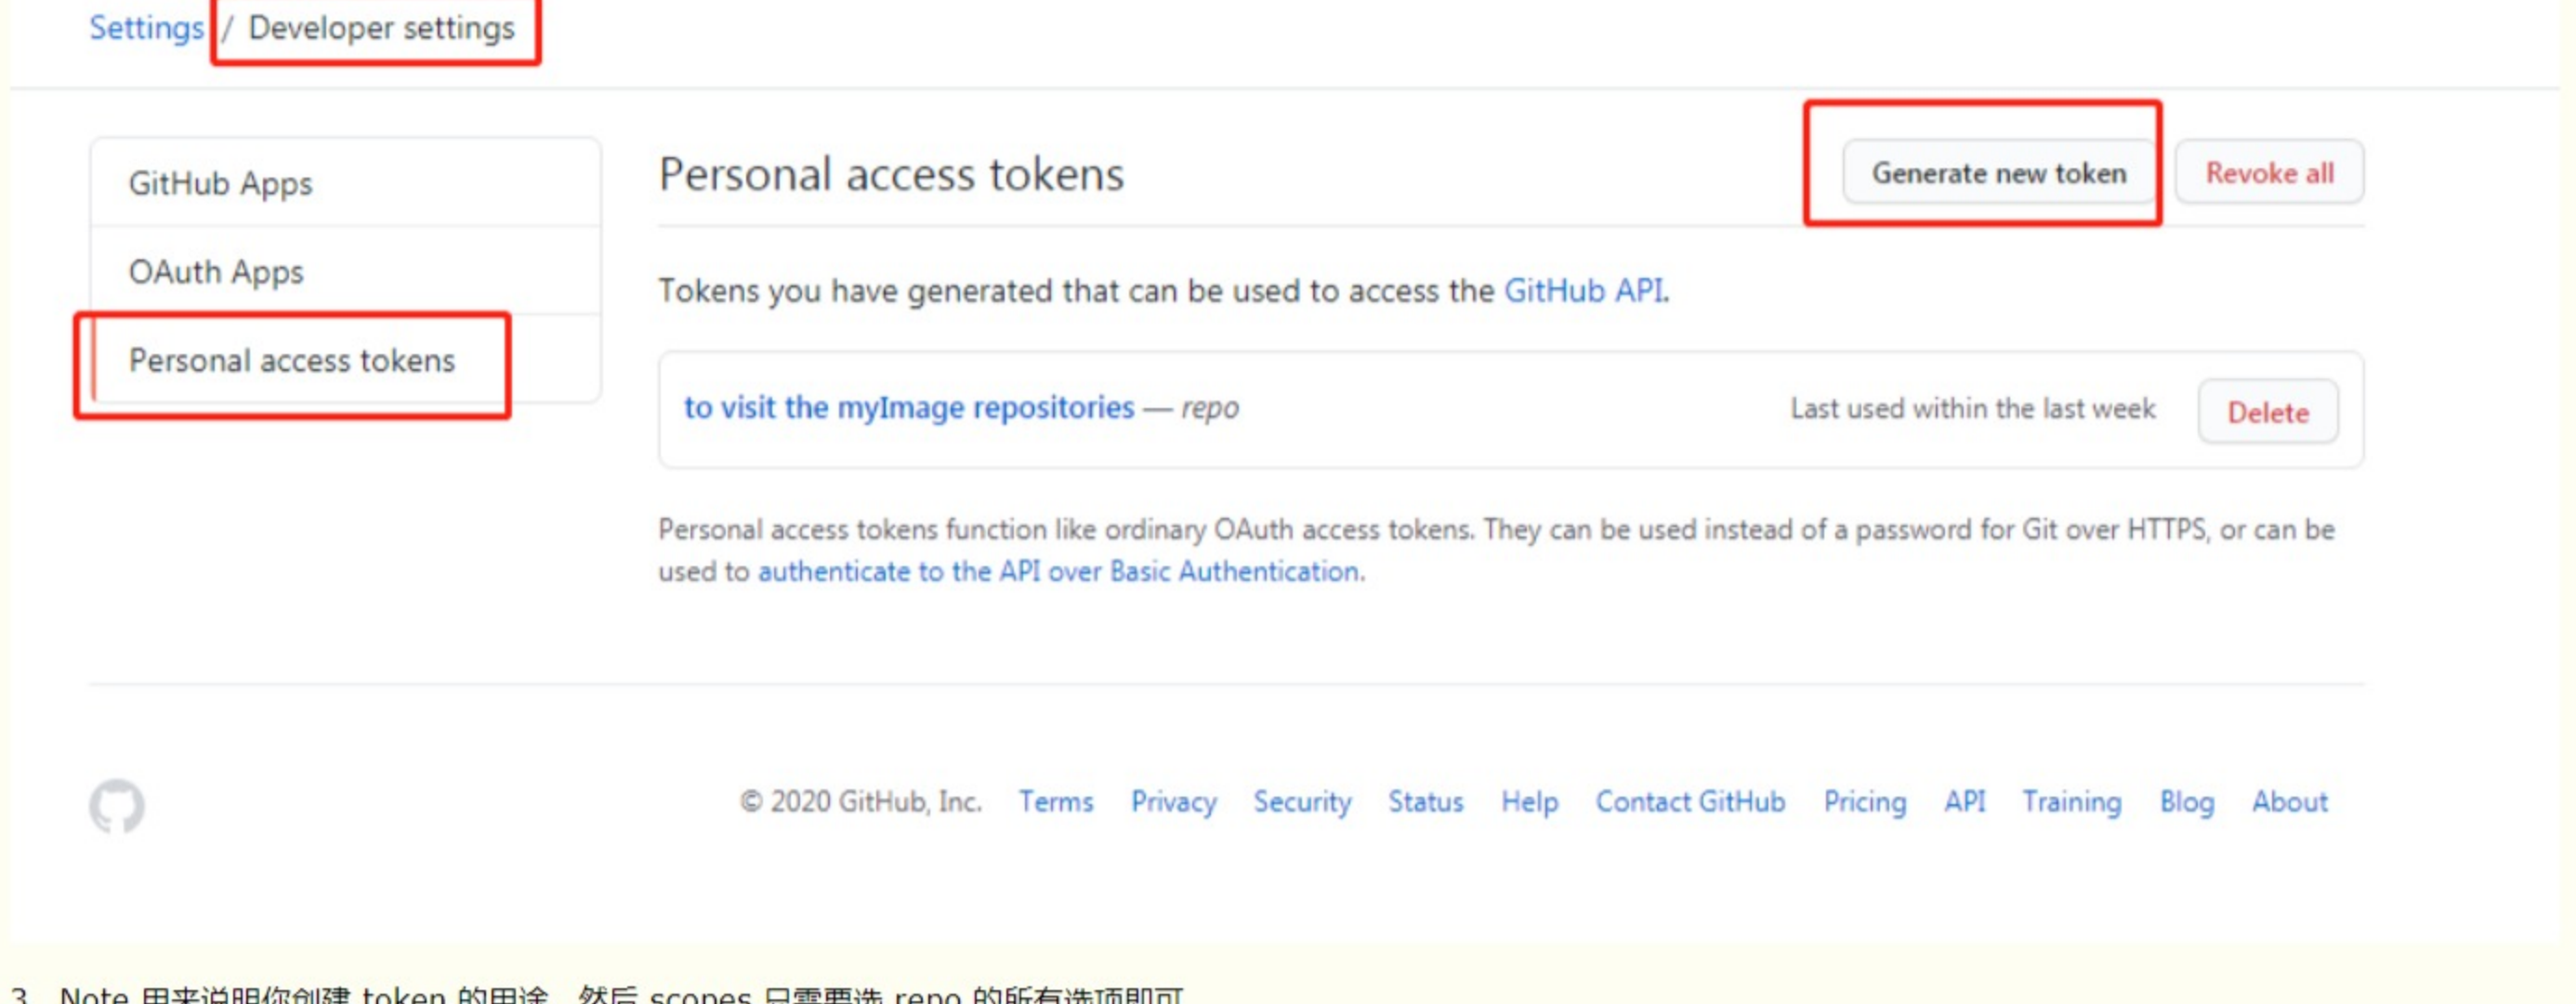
Settings / Developer settings

GitHub Apps

OAuth Apps

Personal access tokens

Personal access tokens

Generate new token

Revoke all

Tokens you have generated that can be used to access the GitHub API.

to visit the myImage repositories — *repo*

Last used within the last week

Delete

Personal access tokens function like ordinary OAuth access tokens. They can be used instead of a password for Git over HTTPS, or can be used to authenticate to the API over Basic Authentication.

© 2020 GitHub, Inc. Terms Privacy Security Status Help Contact GitHub Pricing API Training Blog About

3. Note 用来说明你创建 token 的用途，然后 scopes 只需要选 repo 的所有选项即可